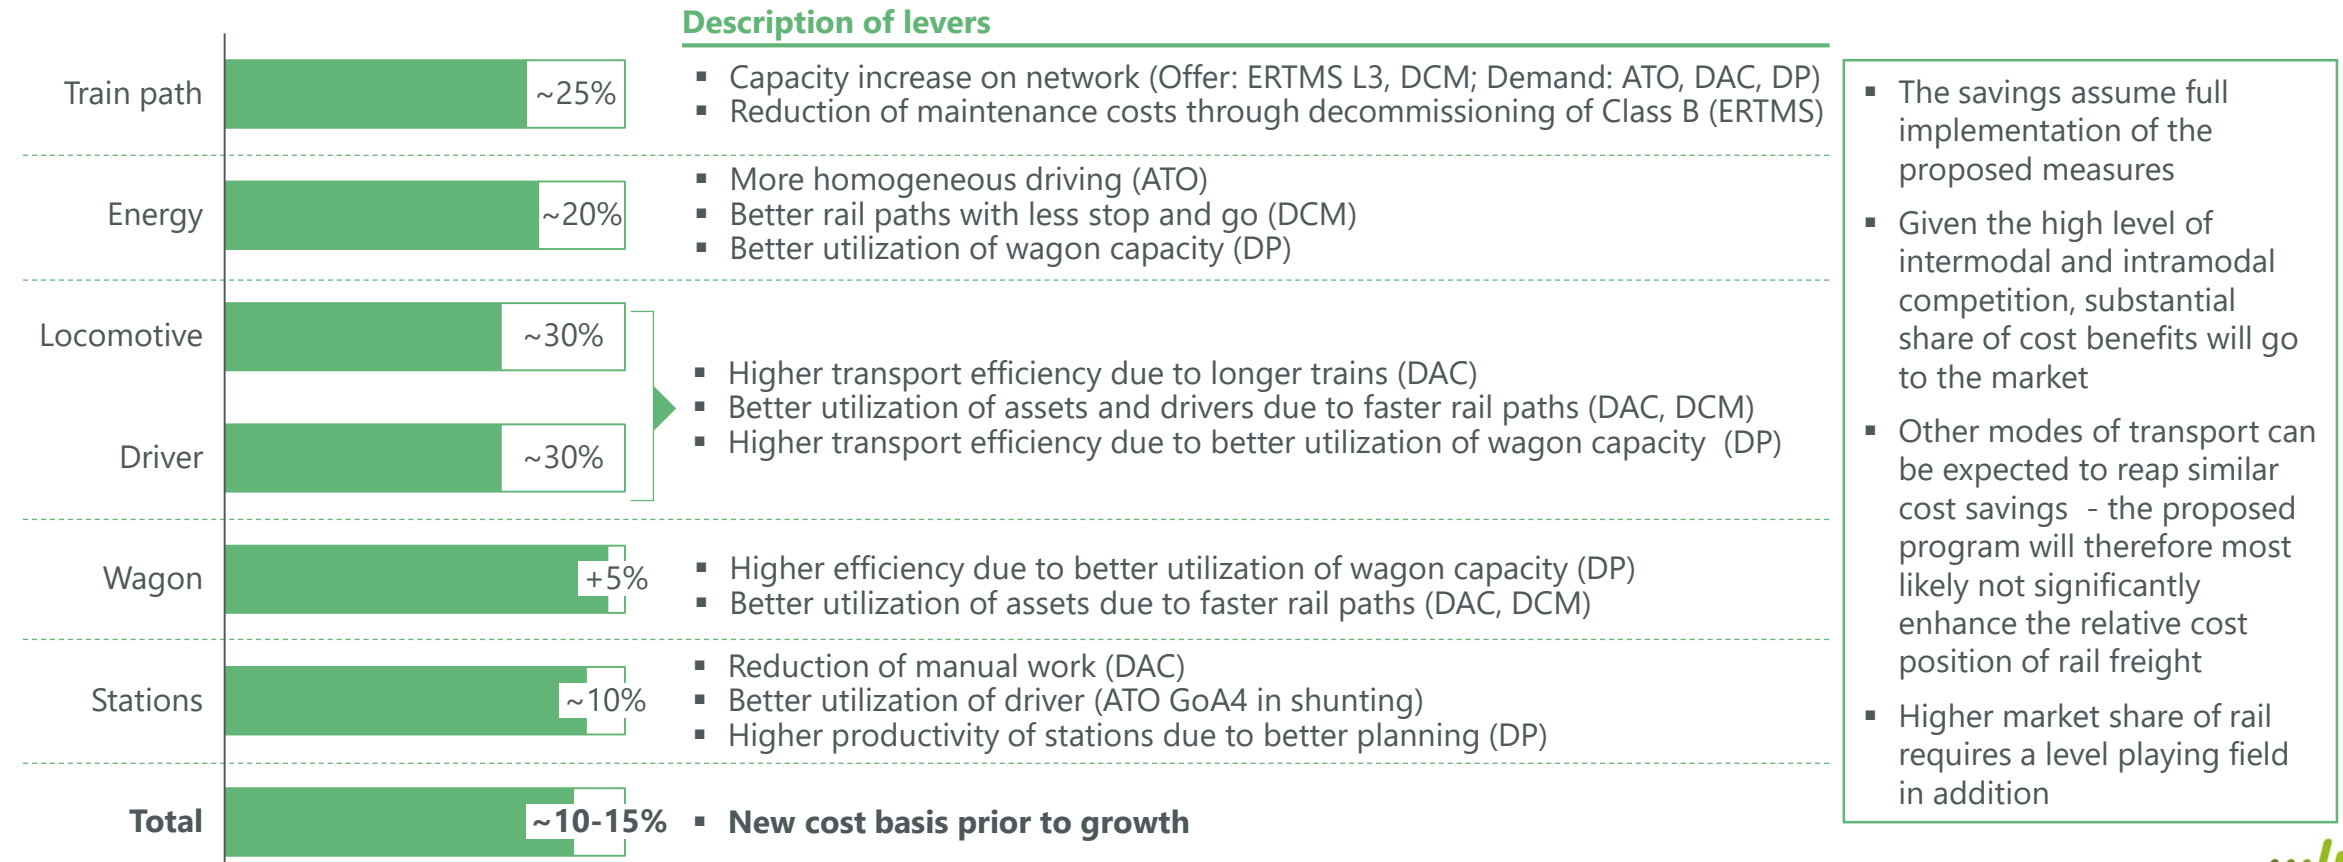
Description of levers

Train path ~25%
- Capacity increase on network (Offer: ERTMS L3, DCM; Demand: ATO, DAC, DP)
- Reduction of maintenance costs through decommissioning of Class B (ERTMS)

Energy ~20%
- More homogeneous driving (ATO)
- Better rail paths with less stop and go (DCM)
- Better utilization of wagon capacity (DP)

Locomotive ~30%

Driver ~30%
- Higher transport efficiency due to longer trains (DAC)
- Better utilization of assets and drivers due to faster rail paths (DAC, DCM)
- Higher transport efficiency due to better utilization of wagon capacity (DP)

Wagon +5%
- Higher efficiency due to better utilization of wagon capacity (DP)
- Better utilization of assets due to faster rail paths (DAC, DCM)

Stations ~10%
- Reduction of manual work (DAC)
- Better utilization of driver (ATO GoA4 in shunting)
- Higher productivity of stations due to better planning (DP)

**Total** **~10-15%**
- **New cost basis prior to growth**

- The savings assume full implementation of the proposed measures
- Given the high level of intermodal and intramodal competition, substantial share of cost benefits will go to the market
- Other modes of transport can be expected to reap similar cost savings - the proposed program will therefore most likely not significantly enhance the relative cost position of rail freight
- Higher market share of rail requires a level playing field in addition